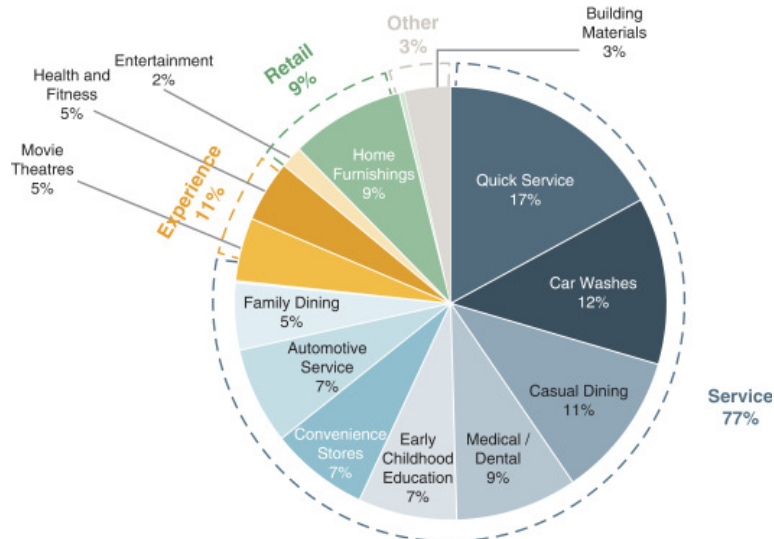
Other
3%

Building Materials
3%

Retail
9%

Entertainment
2%

Health and Fitness
5%

Movie Theatres
5%

Experience
11%

Home Furnishings
9%

Quick Service
17%

Car Washes
12%

Casual Dining
11%

Service
77%

Medical / Dental
9%

Early Childhood Education
7%

Convenience Stores
7%

Automotive Service
7%

Family Dining
5%